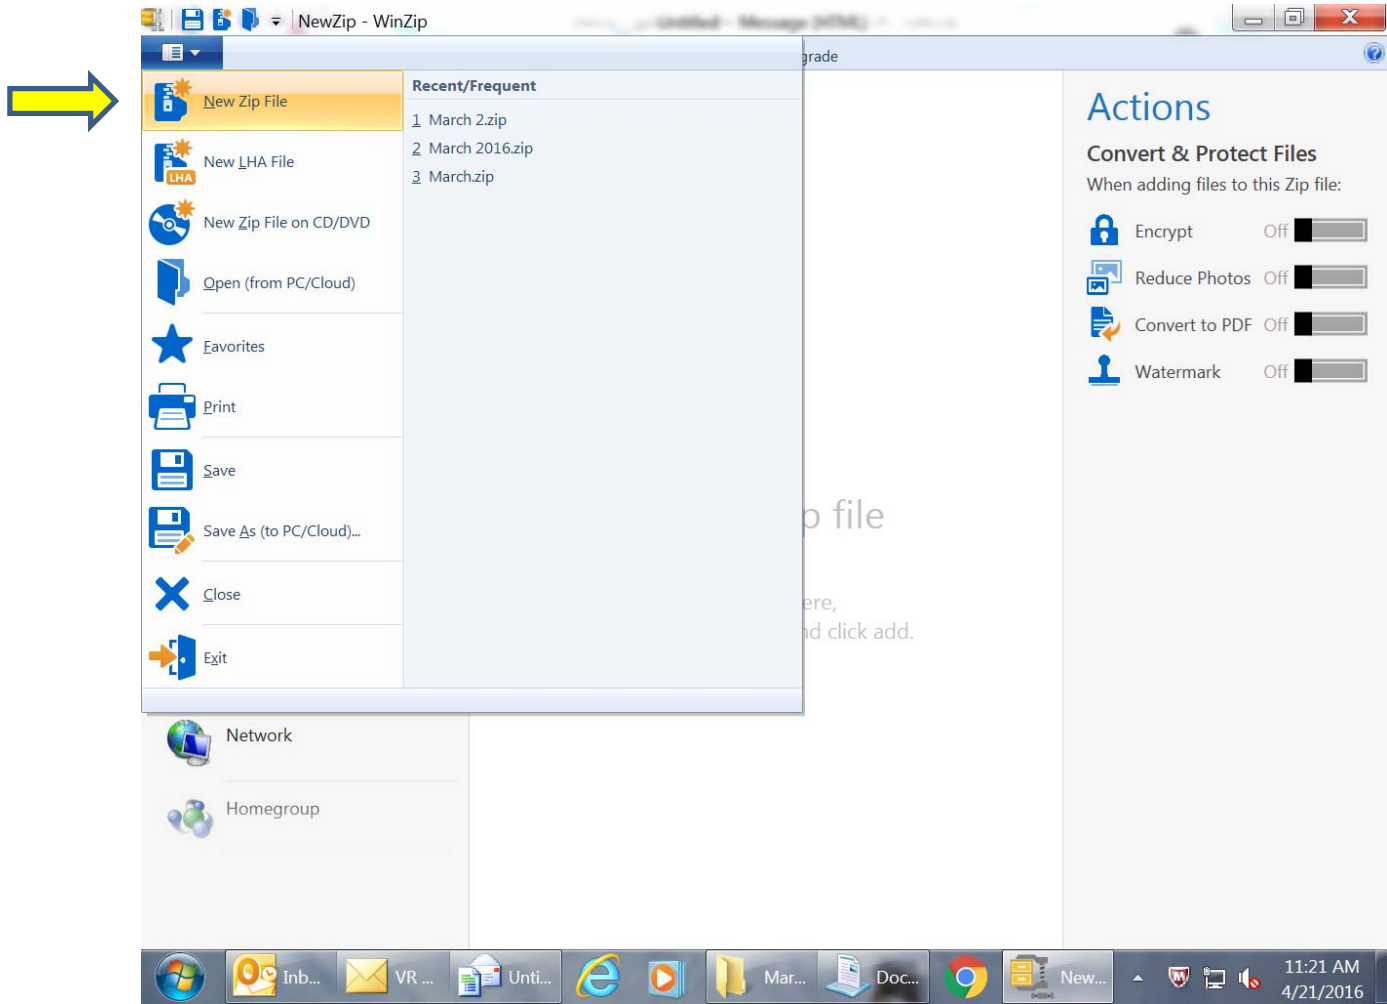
NewZip - WinZip

grade

New Zip File
New LHA File
New Zip File on CD/DVD
Open (from PC/Cloud)
Favorites
Print
Save
Save As (to PC/Cloud)...
Close
Exit

Recent/Frequent
1 March 2.zip
2 March 2016.zip
3 March.zip

p file

ere,
d click add.

Actions
Convert & Protect Files
When adding files to this Zip file:
Encrypt Off
Reduce Photos Off
Convert to PDF Off
Watermark Off

Network
Homegroup

Inb... VR ... Unti... Mar... Doc... New...
11:21 AM
4/21/2016